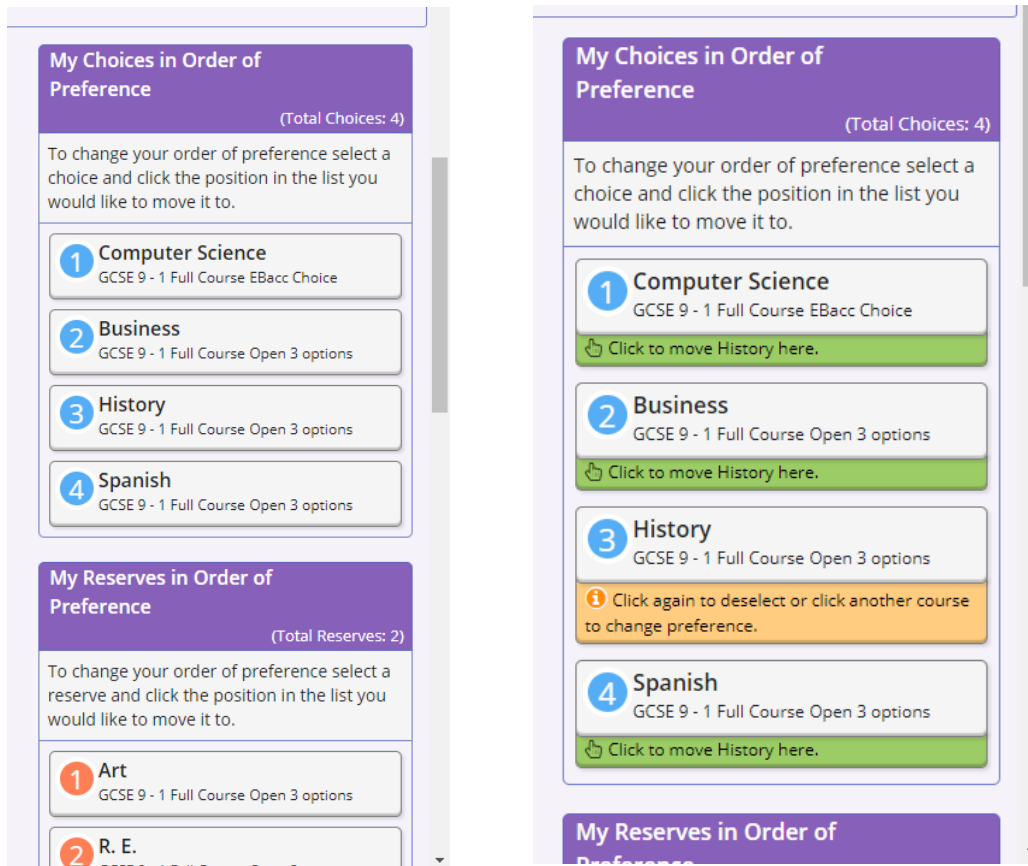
My Choices in Order of Preference
(Total Choices: 4)

To change your order of preference select a choice and click the position in the list you would like to move it to.

1 Computer Science
GCSE 9 - 1 Full Course EBacc Choice

2 Business
GCSE 9 - 1 Full Course Open 3 options

3 History
GCSE 9 - 1 Full Course Open 3 options

4 Spanish
GCSE 9 - 1 Full Course Open 3 options

My Reserves in Order of Preference
(Total Reserves: 2)

To change your order of preference select a reserve and click the position in the list you would like to move it to.

1 Art
GCSE 9 - 1 Full Course Open 3 options

2 R. E.
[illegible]

My Choices in Order of Preference
(Total Choices: 4)

To change your order of preference select a choice and click the position in the list you would like to move it to.

1 Computer Science
GCSE 9 - 1 Full Course EBacc Choice
Click to move History here.

2 Business
GCSE 9 - 1 Full Course Open 3 options
Click to move History here.

3 History
GCSE 9 - 1 Full Course Open 3 options
Click again to deselect or click another course to change preference.

4 Spanish
GCSE 9 - 1 Full Course Open 3 options
Click to move History here.

My Reserves in Order of
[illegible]